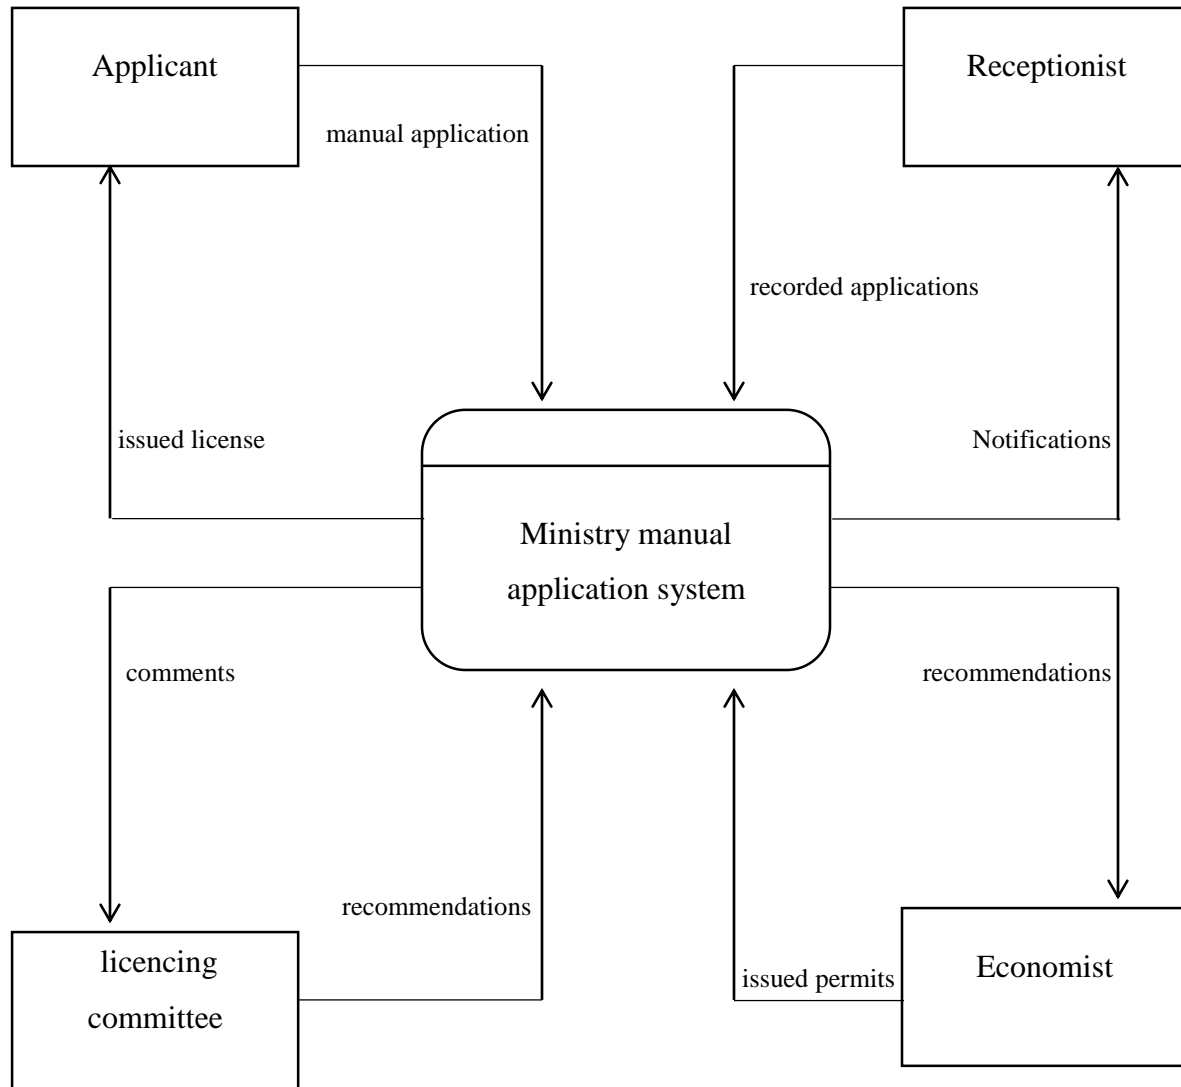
Applicant

manual application

Receptionist

recorded applications

issued license

Notifications

Ministry manual application system

comments

recommendations

recommendations

licencing committee

issued permits

Economist